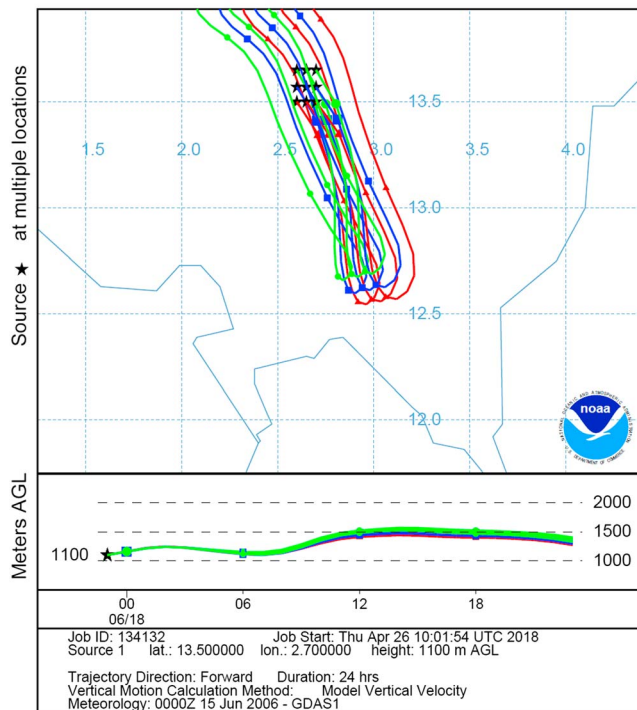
Source ★ at multiple locations

13.5

1.5  2.0  2.5  3.0  3.5  4.0

13.0

12.5

12.0

noaa

NATIONAL OCEANIC AND ATMOSPHERIC ADMINISTRATION
U.S. DEPARTMENT OF COMMERCE

Meters AGL

2000
1500
1000
1100

00
06/18
06
12
18

Job ID: 134132    Job Start: Thu Apr 26 10:01:54 UTC 2018
Source 1    lat.: 13.500000    lon.: 2.700000    height: 1100 m AGL

Trajectory Direction: Forward    Duration: 24 hrs
Vertical Motion Calculation Method:    Model Vertical Velocity
Meteorology: 0000Z 15 Jun 2006 - GDAS1